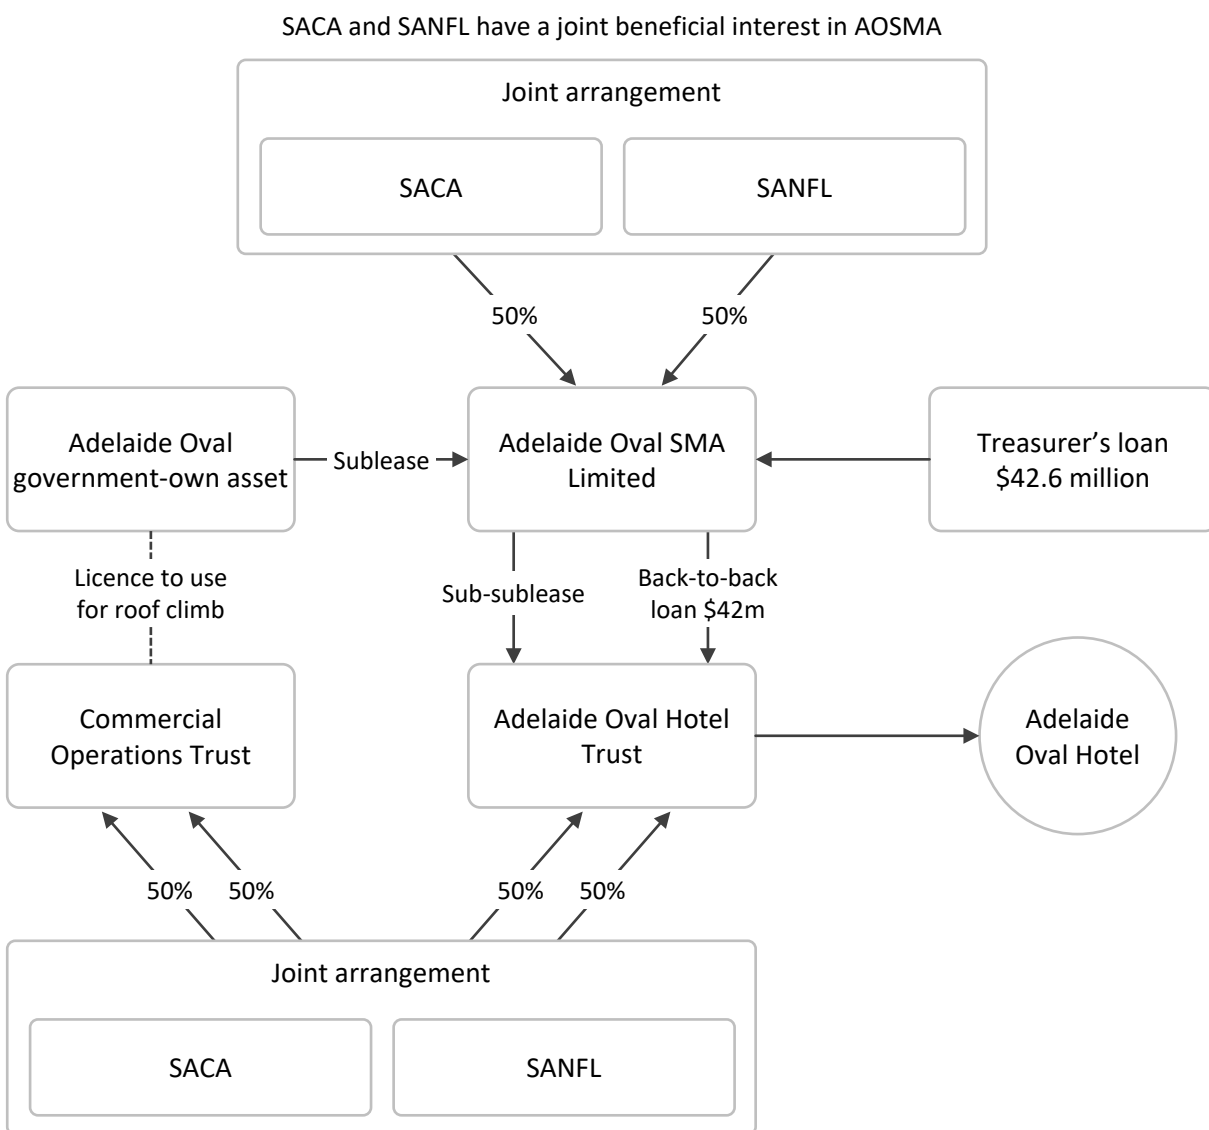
SACA and SANFL have a joint beneficial interest in AOSMA

Joint arrangement

SACA

SANFL

50%

50%

Adelaide Oval government-own asset

Sublease

Adelaide Oval SMA Limited

Treasurer's loan $42.6 million

Licence to use for roof climb

Sub-sublease

Back-to-back loan $42m

Commercial Operations Trust

Adelaide Oval Hotel Trust

Adelaide Oval Hotel

50%

50%

50%

50%

Joint arrangement

SACA

SANFL